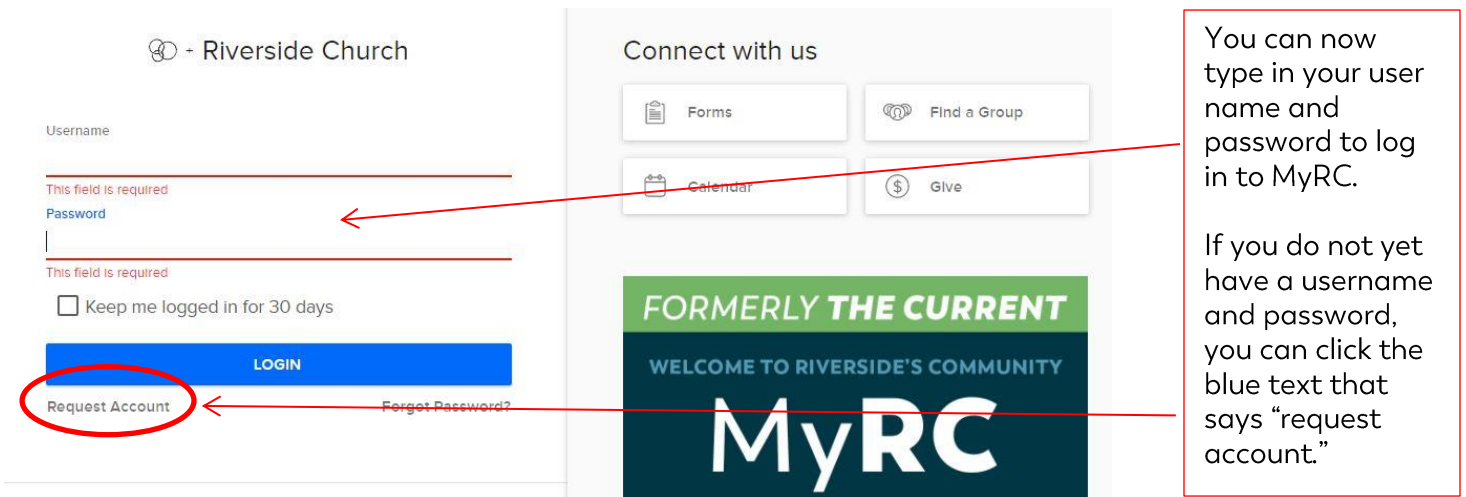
- Riverside Church

Username

This field is required

Password

This field is required

Keep me logged in for 30 days

LOGIN

Request Account

Forgot Password?

Connect with us

Forms

Find a Group

Calendar

Give

FORMERLY THE CURRENT

WELCOME TO RIVERSIDE'S COMMUNITY

MyRC

You can now type in your user name and password to log in to MyRC.

If you do not yet have a username and password, you can click the blue text that says "request account."